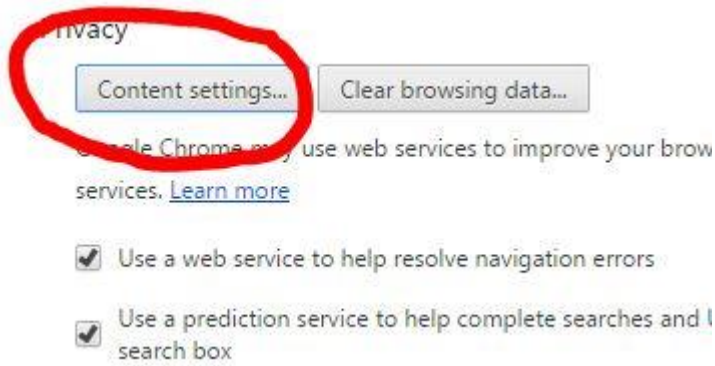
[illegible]ivacy

Content settings... Clear browsing data...

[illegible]gle Chrome m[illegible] use web services to improve your brow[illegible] services. Learn more

Use a web service to help resolve navigation errors

Use a prediction service to help complete searches and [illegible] search box